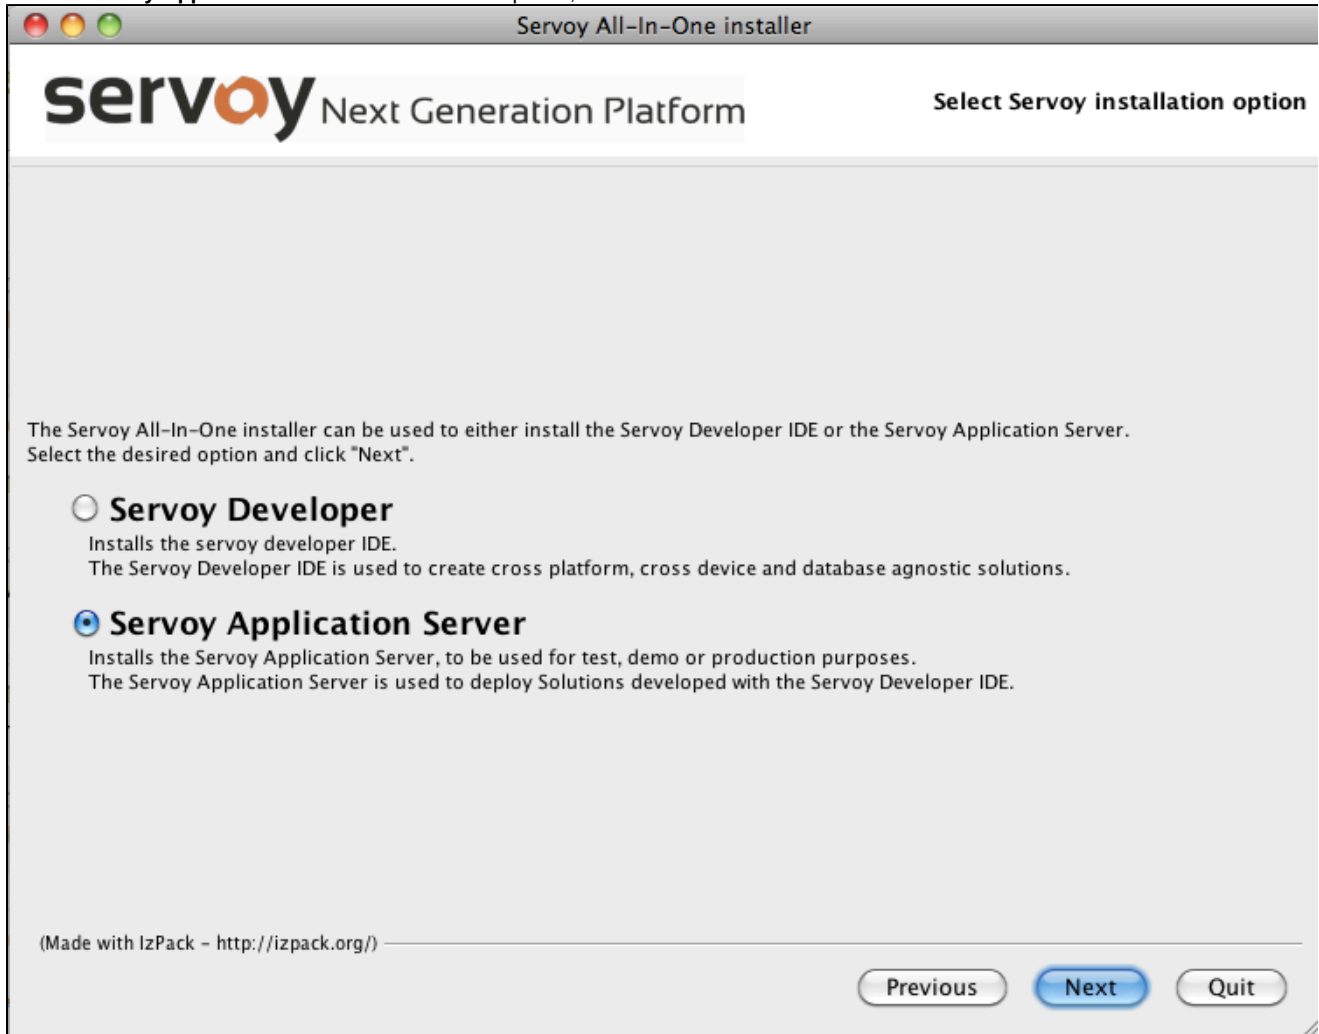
Servoy All-In-One installer

servoy Next Generation Platform

Select Servoy installation option

The Servoy All-In-One installer can be used to either install the Servoy Developer IDE or the Servoy Application Server. Select the desired option and click "Next".

Servoy Developer
Installs the servoy developer IDE.
The Servoy Developer IDE is used to create cross platform, cross device and database agnostic solutions.

Servoy Application Server
Installs the Servoy Application Server, to be used for test, demo or production purposes.
The Servoy Application Server is used to deploy Solutions developed with the Servoy Developer IDE.

(Made with IzPack - http://izpack.org/)

Previous Next Quit